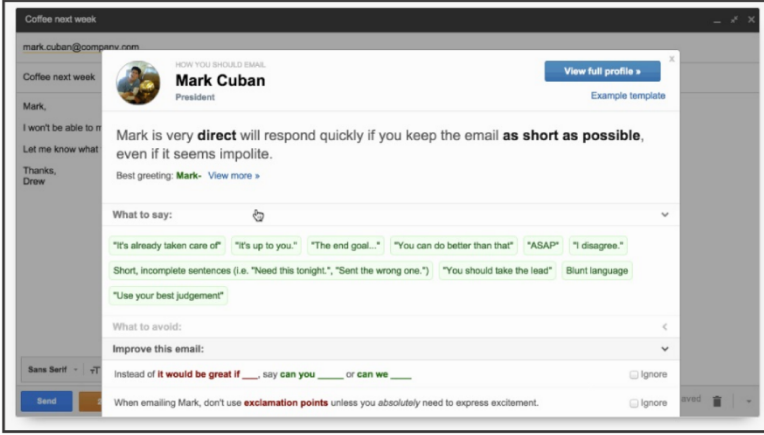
Coffee next week

mark.cuban@company.com

Coffee next week

Mark,

I won't be able to m

Let me know what

Thanks,
Drew

HOW YOU SHOULD EMAIL

Mark Cuban

President

View full profile »

Example template

Mark is very **direct** will respond quickly if you keep the email **as short as possible**, even if it seems impolite.

Best greeting: Mark- View more »

What to say:

"It's already taken care of"

"It's up to you."

"The end goal..."

"You can do better than that"

"ASAP"

"I disagree."

Short, incomplete sentences (i.e. "Need this tonight.", "Sent the wrong one.")

"You should take the lead"

Blunt language

"Use your best judgement"

What to avoid:

Improve this email:

Instead of it would be great if ___, say can you _____ or can we ____

Ignore

When emailing Mark, don't use exclamation points unless you *absolutely* need to express excitement.

Ignore

Sans Serif

Send

aved